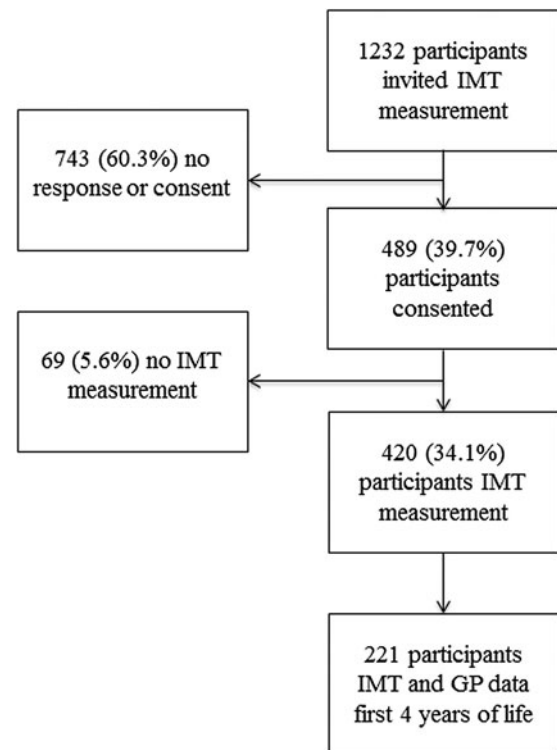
1232 participants invited IMT measurement

743 (60.3%) no response or consent

489 (39.7%) participants consented

69 (5.6%) no IMT measurement

420 (34.1%) participants IMT measurement

221 participants IMT and GP data first 4 years of life